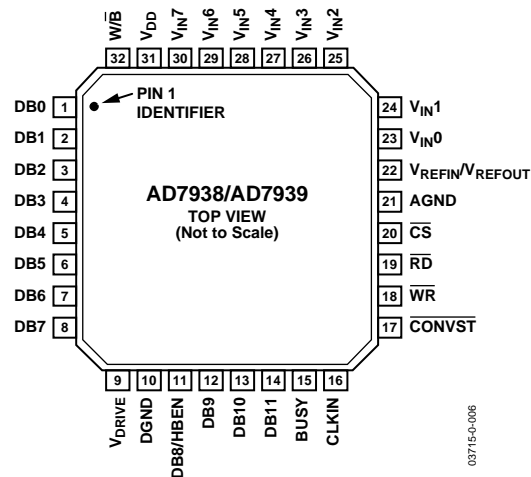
$W/\overline{B}$ 32
$V_{DD}$ 31
$V_{IN}7$ 30
$V_{IN}6$ 29
$V_{IN}5$ 28
$V_{IN}4$ 27
$V_{IN}3$ 26
$V_{IN}2$ 25

PIN 1 IDENTIFIER

DB0 1
DB1 2
DB2 3
DB3 4
DB4 5
DB5 6
DB6 7
DB7 8

24 $V_{IN}1$
23 $V_{IN}0$
22 $V_{REFIN}/V_{REFOUT}$
21 AGND
20 $\overline{CS}$
19 $\overline{RD}$
18 $\overline{WR}$
17 $\overline{CONVST}$

AD7938/AD7939
TOP VIEW
(Not to Scale)

9 $V_{DRIVE}$
10 DGND
11 DB8/HBEN
12 DB9
13 DB10
14 DB11
15 BUSY
16 CLKIN

03715-0-006